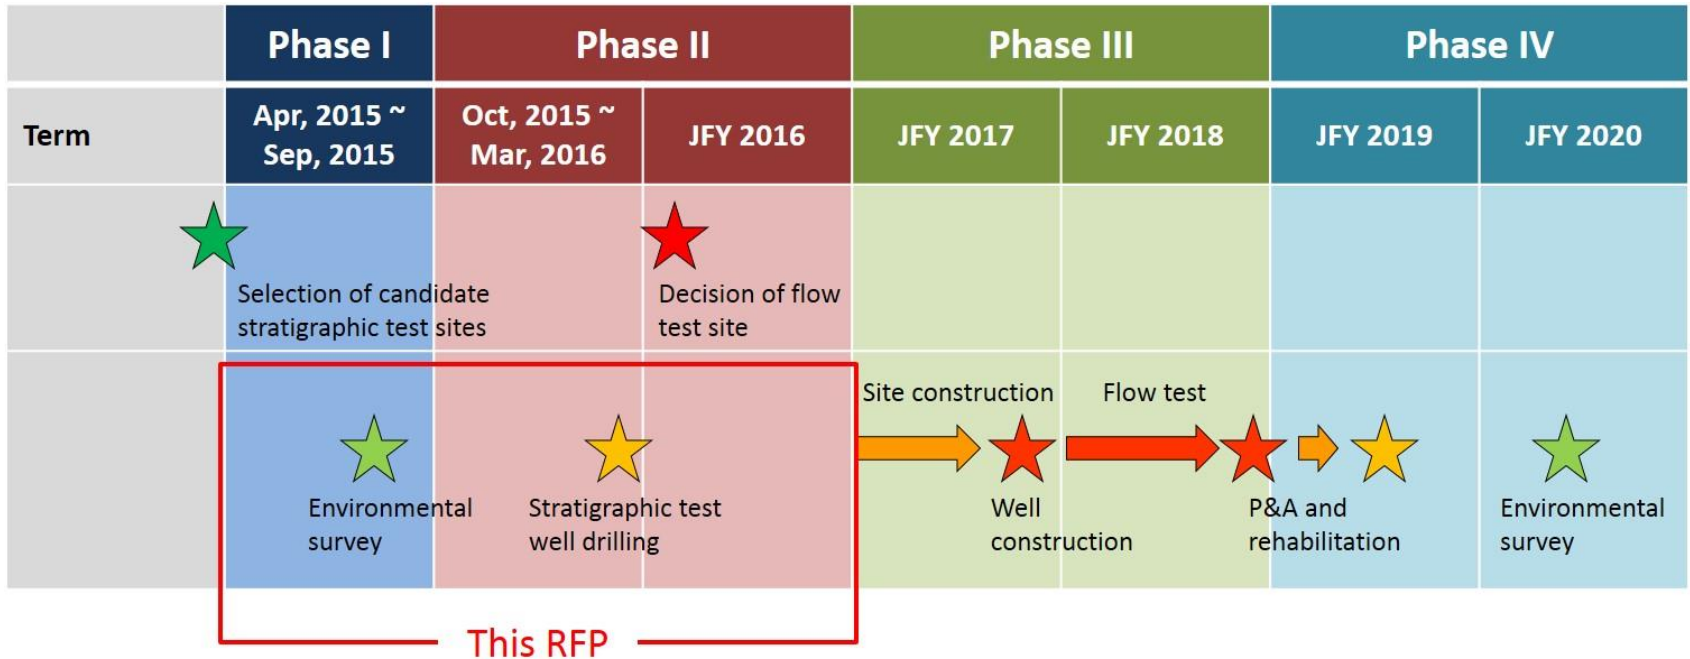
| | Phase I | Phase II | | Phase III | | Phase IV | |
|---|---|---|---|---|---|---|---|
| Term | Apr, 2015 ~ Sep, 2015 | Oct, 2015 ~ Mar, 2016 | JFY 2016 | JFY 2017 | JFY 2018 | JFY 2019 | JFY 2020 |

Selection of candidate stratigraphic test sites

Decision of flow test site

Site construction

Flow test

Environmental survey

Stratigraphic test well drilling

Well construction

P&A and rehabilitation

Environmental survey

This RFP